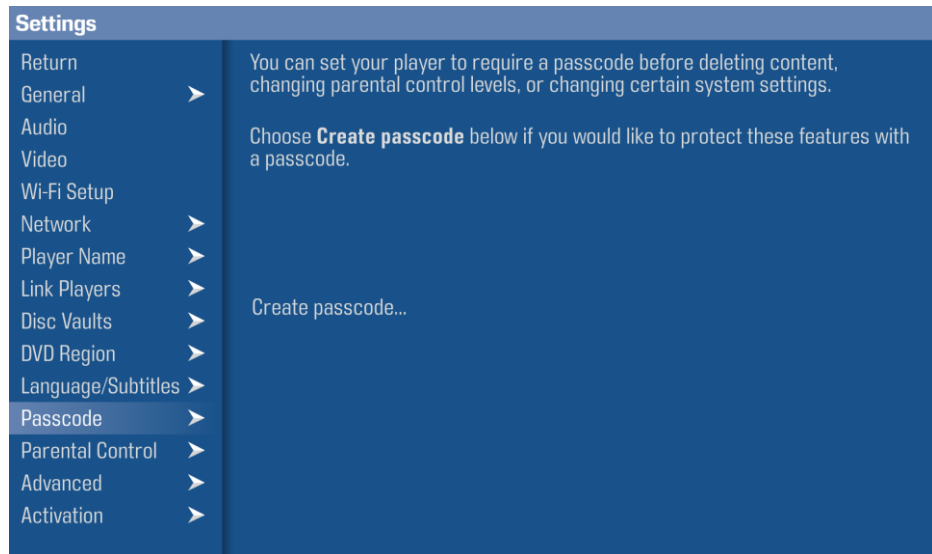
Settings

Return
General
Audio
Video
Wi-Fi Setup
Network
Player Name
Link Players
Disc Vaults
DVD Region
Language/Subtitles
Passcode
Parental Control
Advanced
Activation

You can set your player to require a passcode before deleting content, changing parental control levels, or changing certain system settings.

Choose **Create passcode** below if you would like to protect these features with a passcode.

Create passcode...